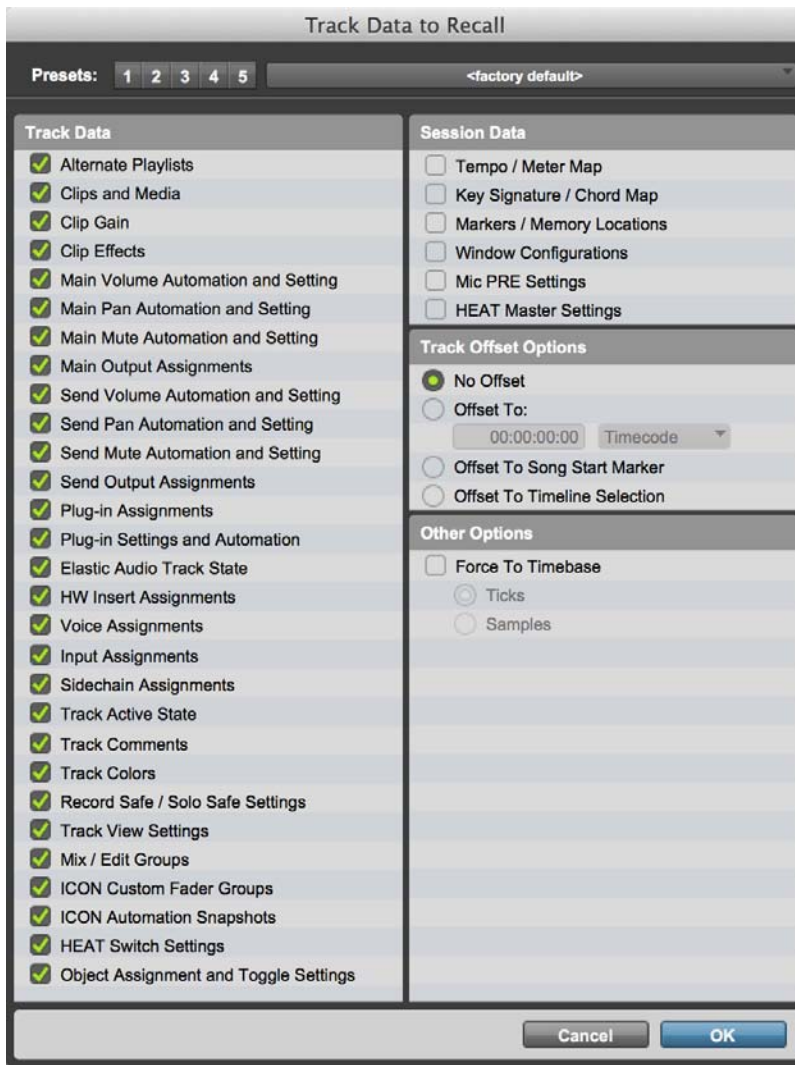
Track Data to Recall

Presets: 1 2 3 4 5 <factory default>

Track Data
Alternate Playlists
Clips and Media
Clip Gain
Clip Effects
Main Volume Automation and Setting
Main Pan Automation and Setting
Main Mute Automation and Setting
Main Output Assignments
Send Volume Automation and Setting
Send Pan Automation and Setting
Send Mute Automation and Setting
Send Output Assignments
Plug-in Assignments
Plug-in Settings and Automation
Elastic Audio Track State
HW Insert Assignments
Voice Assignments
Input Assignments
Sidechain Assignments
Track Active State
Track Comments
Track Colors
Record Safe / Solo Safe Settings
Track View Settings
Mix / Edit Groups
ICON Custom Fader Groups
ICON Automation Snapshots
HEAT Switch Settings
Object Assignment and Toggle Settings

Session Data
Tempo / Meter Map
Key Signature / Chord Map
Markers / Memory Locations
Window Configurations
Mic PRE Settings
HEAT Master Settings

Track Offset Options
No Offset
Offset To:
00:00:00:00 Timecode
Offset To Song Start Marker
Offset To Timeline Selection

Other Options
Force To Timebase
Ticks
Samples

Cancel OK